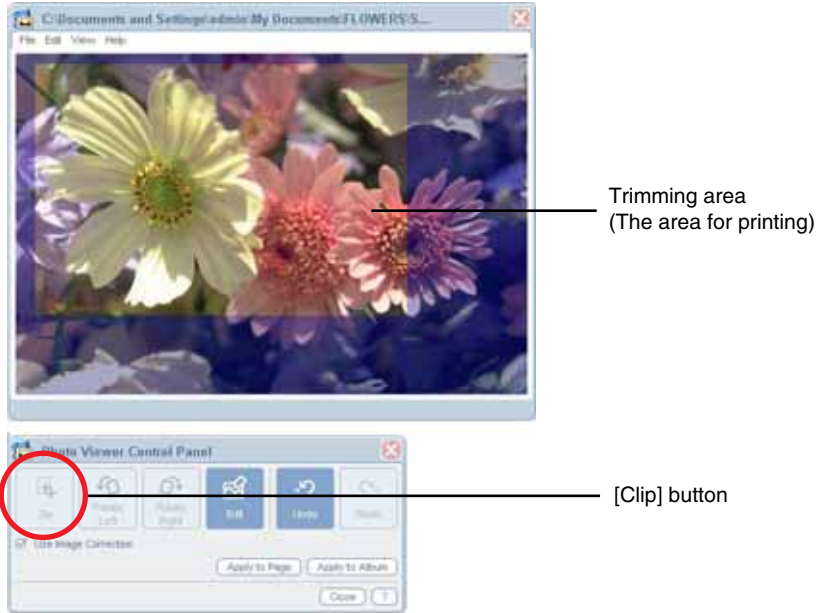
C:\Documents and Settings\admin\My Documents\FLOWERS\S...

File Edit View Help

Trimming area
(The area for printing)

Photo Viewer Control Panel

Clip Rotate Left Rotate Right Edit Undo Redo

[Clip] button

Use Image Correction

Apply to Page Apply to Album

Close ?